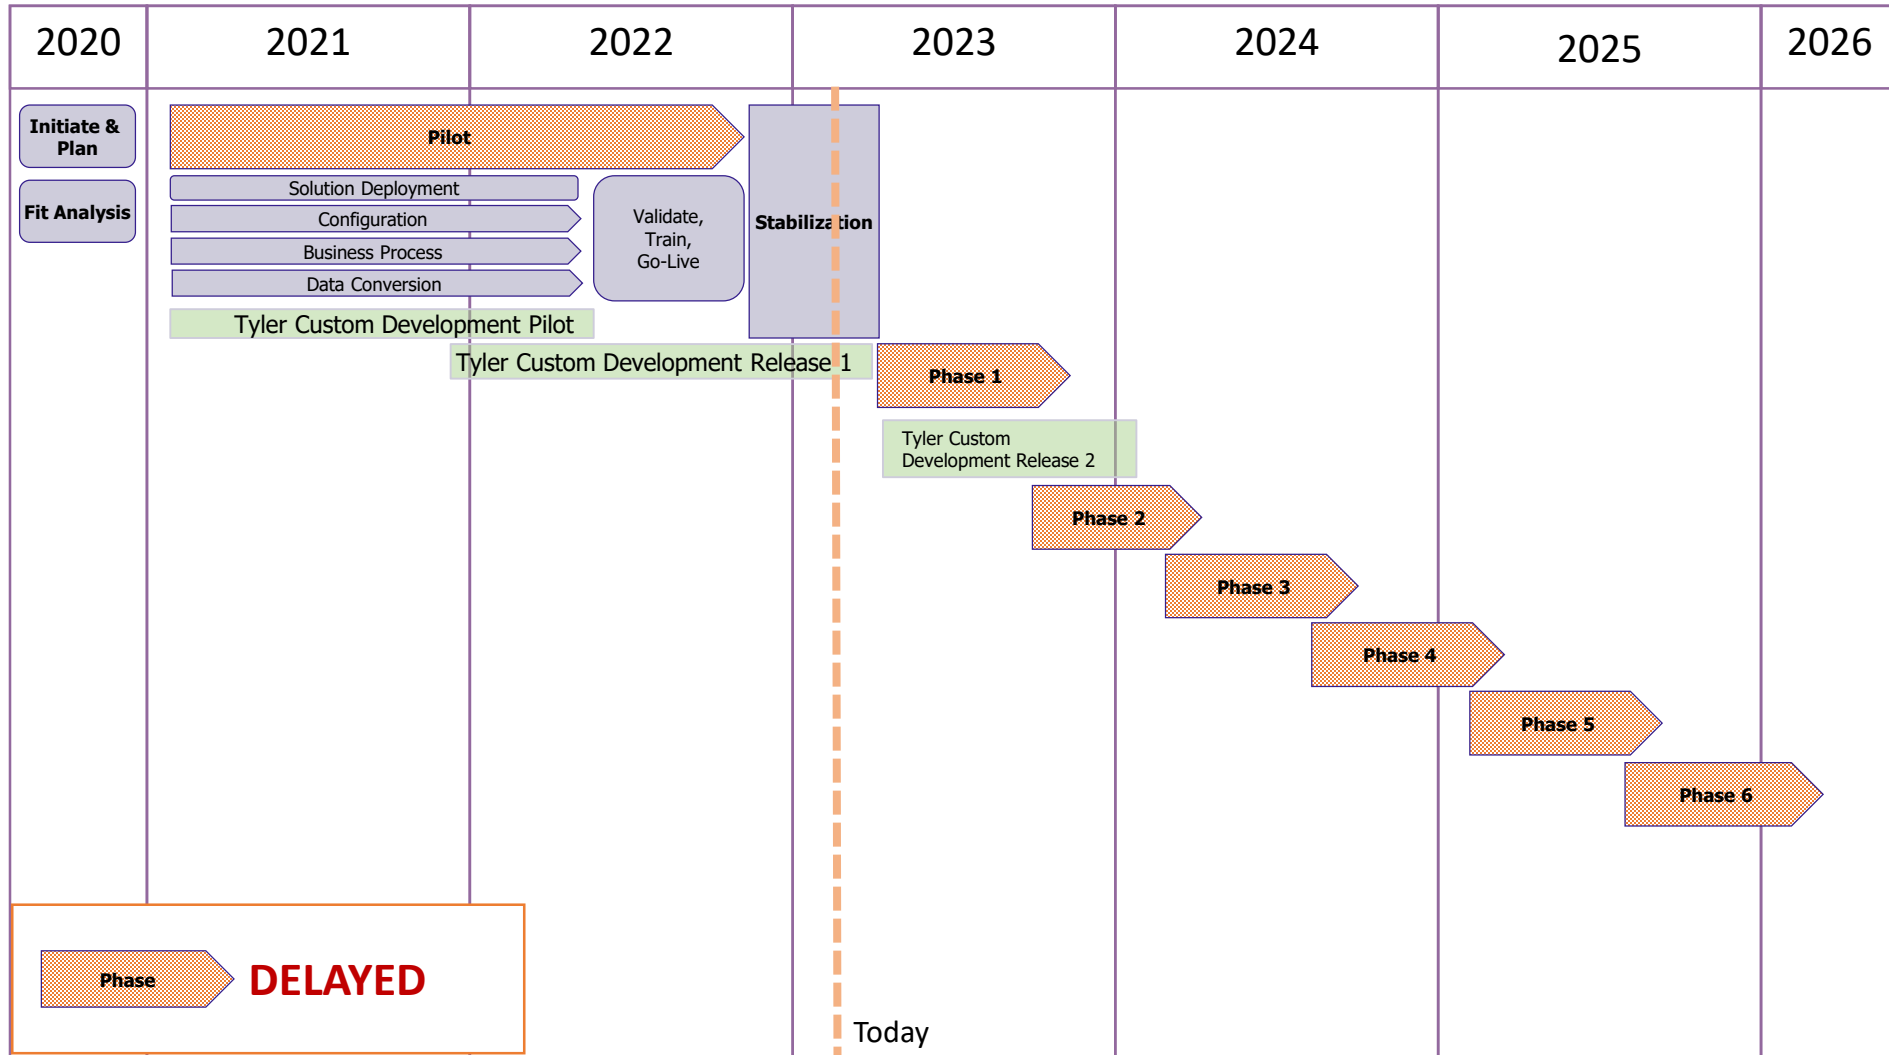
| 2020 | 2021 | 2022 | 2023 | 2024 | 2025 | 2026 |
|---|---|---|---|---|---|---|

Initiate & Plan

Pilot

Stabilization

Fit Analysis

Solution Deployment

Configuration

Business Process

Data Conversion

Validate, Train, Go-Live

Tyler Custom Development Pilot

Tyler Custom Development Release 1

Phase 1

Tyler Custom Development Release 2

Phase 2

Phase 3

Phase 4

Phase 5

Phase 6

Phase

DELAYED

Today